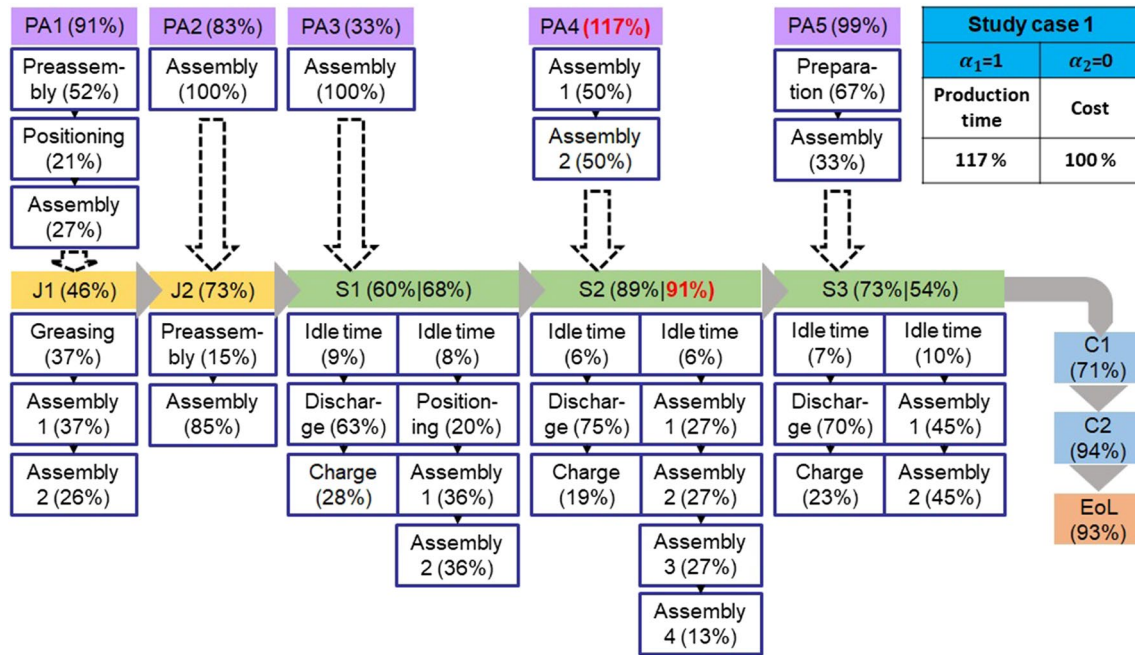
PA1 (91%)

Preassembly (52%)

Positioning (21%)

Assembly (27%)

PA2 (83%)

Assembly (100%)

PA3 (33%)

Assembly (100%)

PA4 (117%)

Assembly 1 (50%)

Assembly 2 (50%)

PA5 (99%)

Preparation (67%)

Assembly (33%)

| Study case 1 | |
|---|---|
| $\alpha_1$=1 | $\alpha_2$=0 |
| Production time | Cost |
| 117 % | 100 % |

J1 (46%)

Greasing (37%)

Assembly 1 (37%)

Assembly 2 (26%)

J2 (73%)

Preassembly (15%)

Assembly (85%)

S1 (60%|68%)

Idle time (9%)

Discharge (63%)

Charge (28%)

Idle time (8%)

Positioning (20%)

Assembly 1 (36%)

Assembly 2 (36%)

S2 (89%|91%)

Idle time (6%)

Discharge (75%)

Charge (19%)

Idle time (6%)

Assembly 1 (27%)

Assembly 2 (27%)

Assembly 3 (27%)

Assembly 4 (13%)

S3 (73%|54%)

Idle time (7%)

Discharge (70%)

Charge (23%)

Idle time (10%)

Assembly 1 (45%)

Assembly 2 (45%)

C1 (71%)

C2 (94%)

EoL (93%)